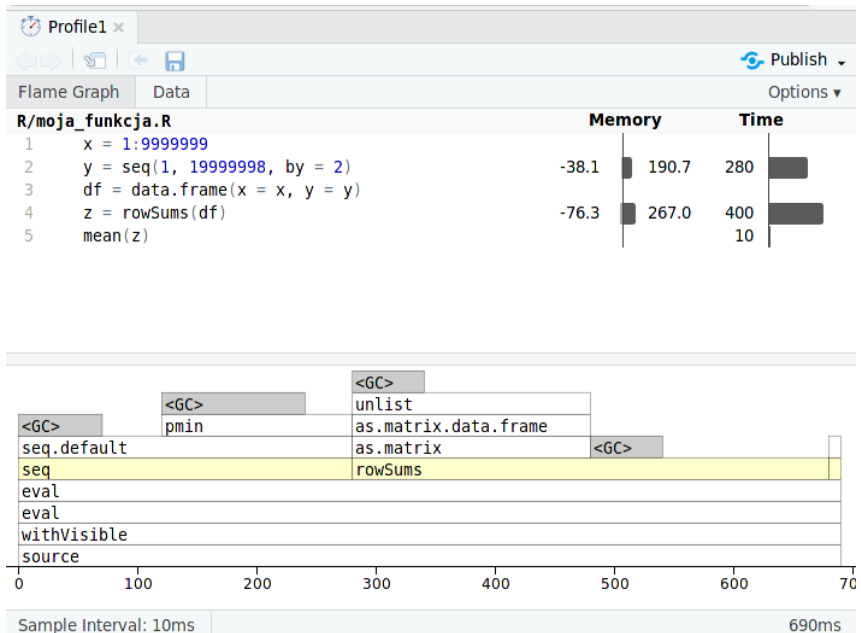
Profile1 ×

Publish

Flame Graph | Data | Options ▾

R/moja_funkcja.R

| | | Memory | | Time |
|---|---|---|---|---|
| 1 | x = 1:9999999 | | | |
| 2 | y = seq(1, 19999998, by = 2) | -38.1 | 190.7 | 280 |
| 3 | df = data.frame(x = x, y = y) | | | |
| 4 | z = rowSums(df) | -76.3 | 267.0 | 400 |
| 5 | mean(z) | | | 10 |

<GC>
<GC> unlist
<GC> pmin as.matrix.data.frame
seq.default as.matrix <GC>
seq rowSums
eval
eval
withVisible
source

0 100 200 300 400 500 600 70

Sample Interval: 10ms 690ms